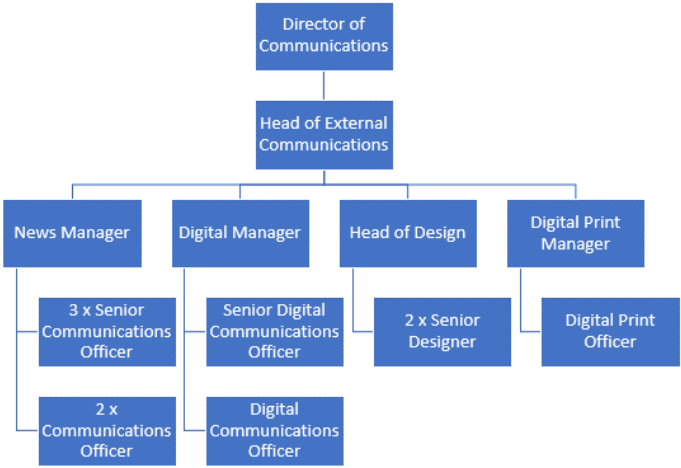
Director of Communications

Head of External Communications

News Manager

3 x Senior Communications Officer

2 x Communications Officer

Digital Manager

Senior Digital Communications Officer

Digital Communications Officer

Head of Design

2 x Senior Designer

Digital Print Manager

Digital Print Officer